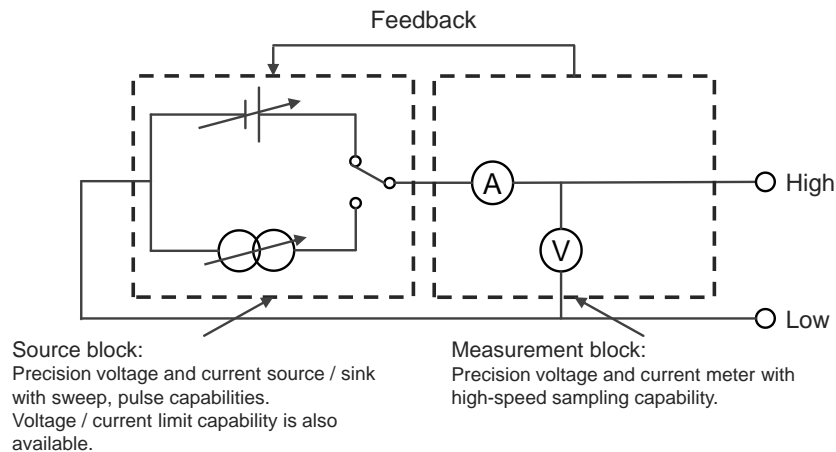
Feedback

A

V

High

Low

Source block:
Precision voltage and current source / sink with sweep, pulse capabilities.
Voltage / current limit capability is also available.

Measurement block:
Precision voltage and current meter with high-speed sampling capability.